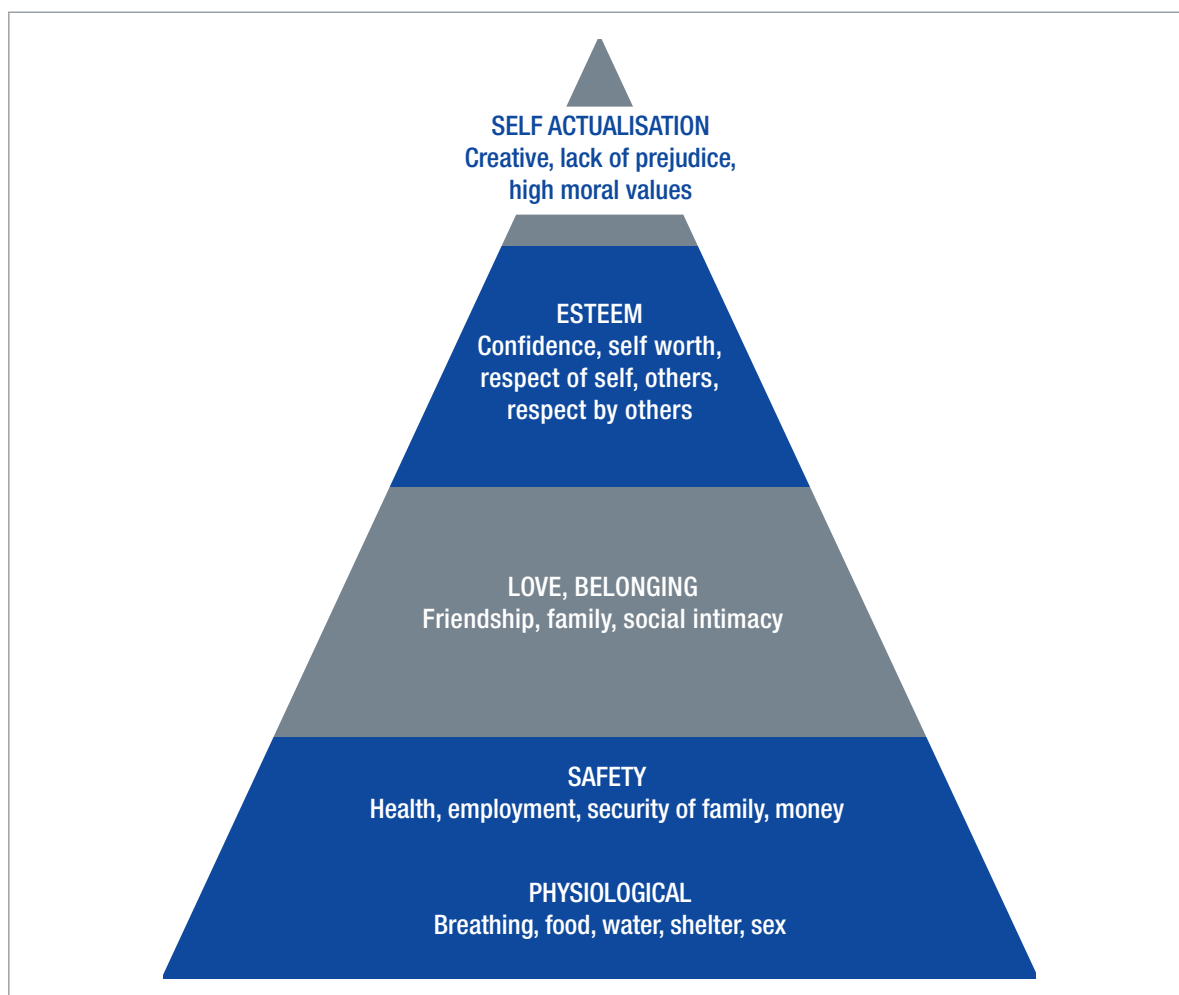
SELF ACTUALISATION
Creative, lack of prejudice, high moral values

ESTEEM
Confidence, self worth, respect of self, others, respect by others

LOVE, BELONGING
Friendship, family, social intimacy

SAFETY
Health, employment, security of family, money

PHYSIOLOGICAL
Breathing, food, water, shelter, sex